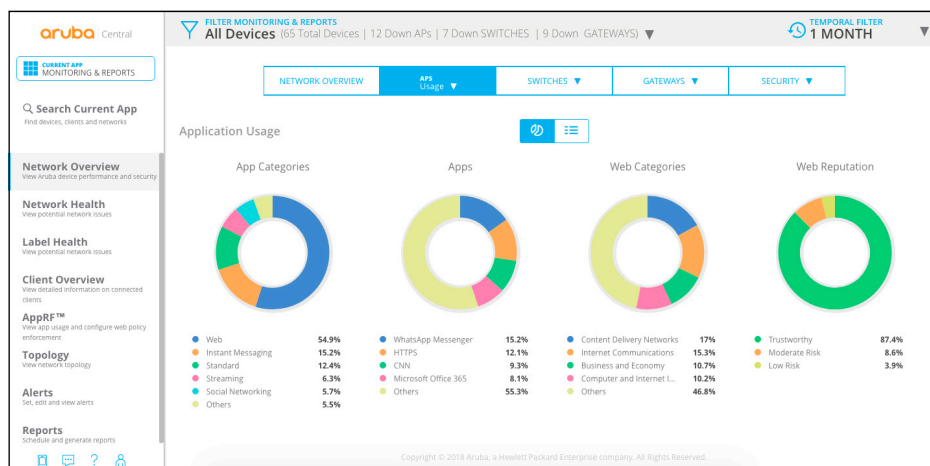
aruba Central

CURRENT APP
MONITORING & REPORTS

Search Current App
Find devices, clients and networks

Network Overview
View Aruba device performance and security

Network Health
View potential network issues

Label Health
View potential network issues

Client Overview
View detailed information on connected clients

AppRF™
View app usage and configure web policy enforcement

Topology
View network topology

Alerts
Set, edit and view alerts

Reports
Schedule and generate reports

FILTER MONITORING & REPORTS
All Devices (65 Total Devices | 12 Down APs | 7 Down SWITCHES | 9 Down GATEWAYS) ▼

TEMPORAL FILTER
1 MONTH

NETWORK OVERVIEW | APS Usage ▼ | SWITCHES ▼ | GATEWAYS ▼ | SECURITY ▼

Application Usage

App Categories

| | |
|---|---|
| Web | 54.9% |
| Instant Messaging | 15.2% |
| Standard | 12.4% |
| Streaming | 6.3% |
| Social Networking | 5.7% |
| Others | 5.5% |

Apps

| | |
|---|---|
| WhatsApp Messenger | 15.2% |
| HTTPS | 12.1% |
| CNN | 9.3% |
| Microsoft Office 365 | 8.1% |
| Others | 55.3% |

Web Categories

| | |
|---|---|
| Content Delivery Networks | 17% |
| Internet Communications | 15.3% |
| Business and Economy | 10.7% |
| Computer and Internet I... | 10.2% |
| Others | 46.8% |

Web Reputation

| | |
|---|---|
| Trustworthy | 87.4% |
| Moderate Risk | 8.6% |
| Low Risk | 3.9% |

Copyright © 2018 Aruba, a Hewlett Packard Enterprise company. All Rights Reserved.